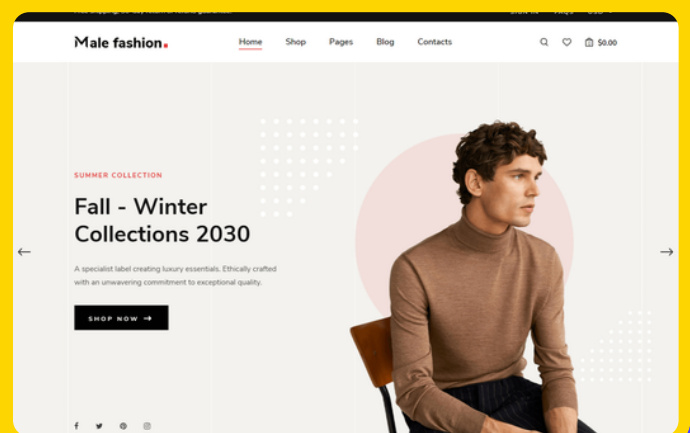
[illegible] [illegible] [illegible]

Male fashion.

Home Shop Pages Blog Contacts

$0.00

SUMMER COLLECTION

Fall - Winter Collections 2030

A specialist label creating luxury essentials. Ethically crafted with an unwavering commitment to exceptional quality.

SHOP NOW →